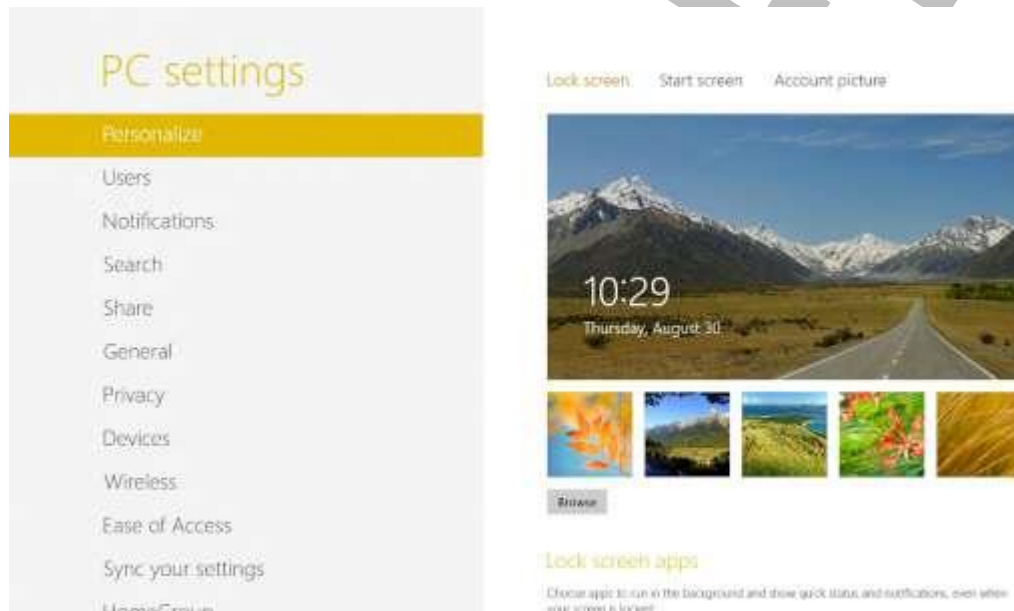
PC settings

Personalize

Users

Notifications

Search

Share

General

Privacy

Devices

Wireless

Ease of Access

Sync your settings

HomeGroup

Lock screen Start screen Account picture

10:29

Thursday, August 30

Browse

Lock screen apps

Choose apps to run in the background and show quick status and notifications, even when your screen is locked